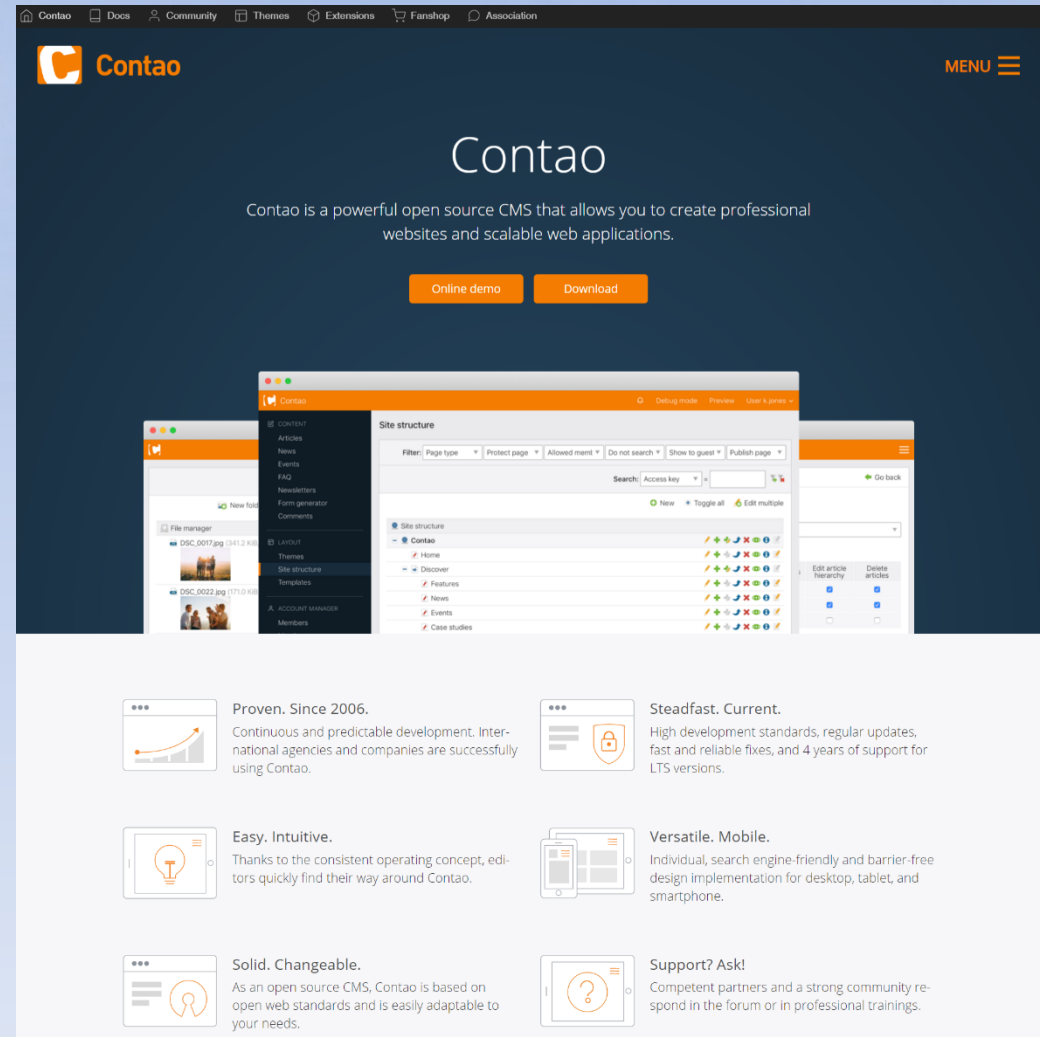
Contao Docs Community Themes Extensions Fanshop Association

Contao

MENU

Contao

Contao is a powerful open source CMS that allows you to create professional websites and scalable web applications.

Online demo Download

Contao Debug mode Preview User k.jones

CONTENT
Articles
News
Events
FAQ
Newsletters
Form generator
Comments

LAYOUT
Themes
Site structure
Templates

ACCOUNT MANAGER
Members

Site structure

Filter: Page type Protect page Allowed memb Do not search Show to guest Publish page

Search: Access key =

New Toggle all Edit multiple

Site structure
Contao
Home
Discover
Features
News
Events
Case studies

New fold

File manager
DSC_0017.jpg (341.2 KiB)
DSC_0022.jpg (171.0 KiB)

Go back

Edit article hierarchy
Delete articles

Proven. Since 2006.
Continuous and predictable development. International agencies and companies are successfully using Contao.

Steadfast. Current.
High development standards, regular updates, fast and reliable fixes, and 4 years of support for LTS versions.

Easy. Intuitive.
Thanks to the consistent operating concept, editors quickly find their way around Contao.

Versatile. Mobile.
Individual, search engine-friendly and barrier-free design implementation for desktop, tablet, and smartphone.

Solid. Changeable.
As an open source CMS, Contao is based on open web standards and is easily adaptable to your needs.

Support? Ask!
Competent partners and a strong community respond in the forum or in professional trainings.